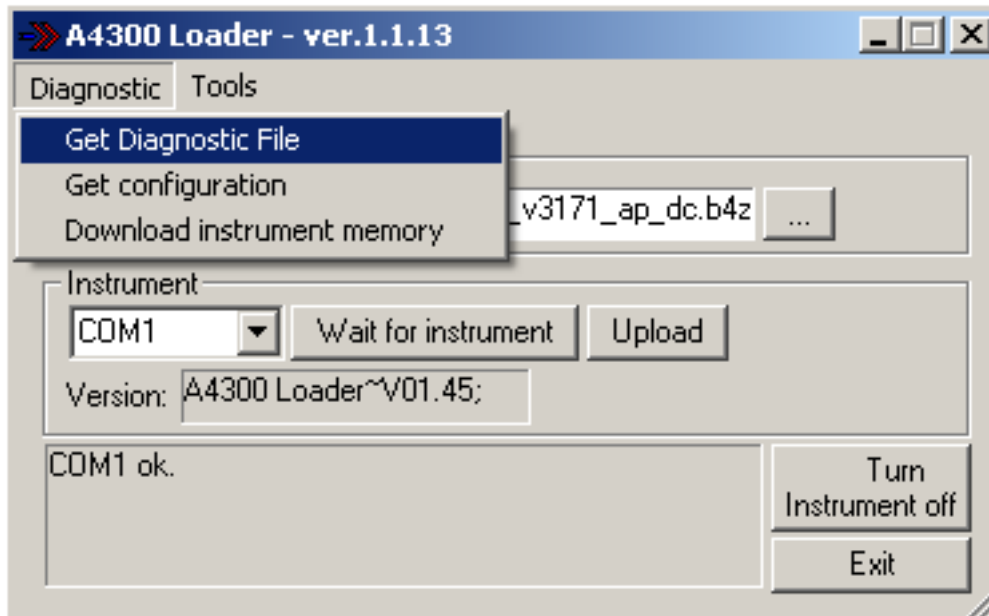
A4300 Loader - ver.1.1.13

Diagnostic Tools

Get Diagnostic File
Get configuration
Download instrument memory

_v3171_ap_dc.b4z ...

Instrument

COM1 Wait for instrument Upload

Version: A4300 Loader~V01.45;

COM1 ok.

Turn Instrument off

Exit